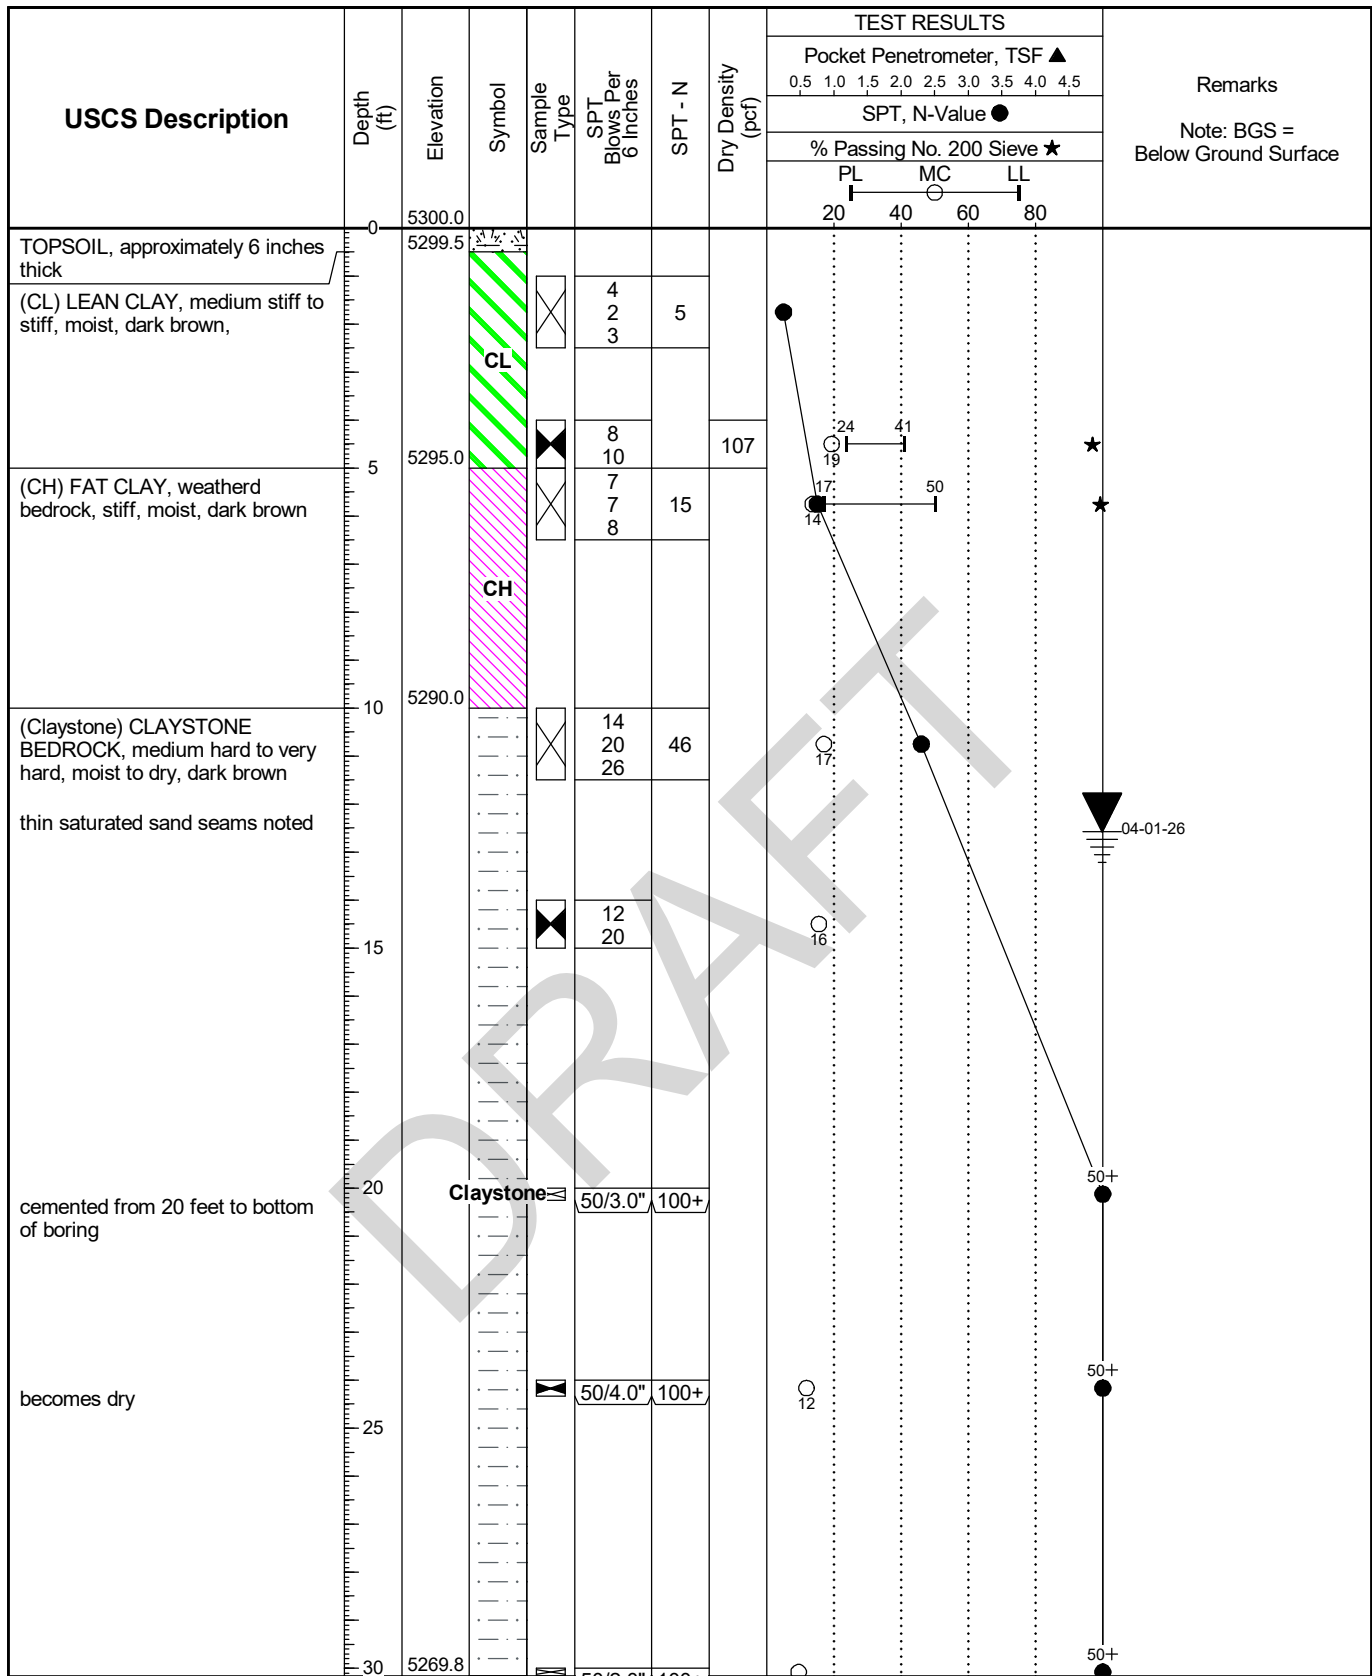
| USCS Description | Depth (ft) | Elevation | Symbol | Sample Type | SPT Blows Per 6 Inches | SPT - N | Dry Density (pcf) | TEST RESULTS | Remarks |
|---|---|---|---|---|---|---|---|---|---|
| | 0 | 5300.0 | | | | | | Pocket Penetrometer, TSF ▲ 0.5 1.0 1.5 2.0 2.5 3.0 3.5 4.0 4.5; SPT, N-Value ●; % Passing No. 200 Sieve ★; PL MC LL; 20 40 60 80 | Note: BGS = Below Ground Surface |
| TOPSOIL, approximately 6 inches thick | | 5299.5 | | | | | | | |
| (CL) LEAN CLAY, medium stiff to stiff, moist, dark brown, | | | CL | | 4 2 3 | 5 | | | |
| | | | | | 8 10 | | 107 | 24 41 19 | |
| (CH) FAT CLAY, weatherd bedrock, stiff, moist, dark brown | 5 | 5295.0 | CH | | 7 7 8 | 15 | | 17 50 14 | |
| (Claystone) CLAYSTONE BEDROCK, medium hard to very hard, moist to dry, dark brown | 10 | 5290.0 | | | 14 20 26 | 46 | | 17 | |
| thin saturated sand seams noted | | | | | | | | | 04-01-26 |
| | 15 | | | | 12 20 | | | 16 | |
| cemented from 20 feet to bottom of boring | 20 | | Claystone | | 50/3.0" | 100+ | | 50+ | |
| becomes dry | 25 | | | | 50/4.0" | 100+ | | 12 50+ | |
| | 30 | 5269.8 | | | 50/3.0" | 100+ | | 50+ | |

DRAFT